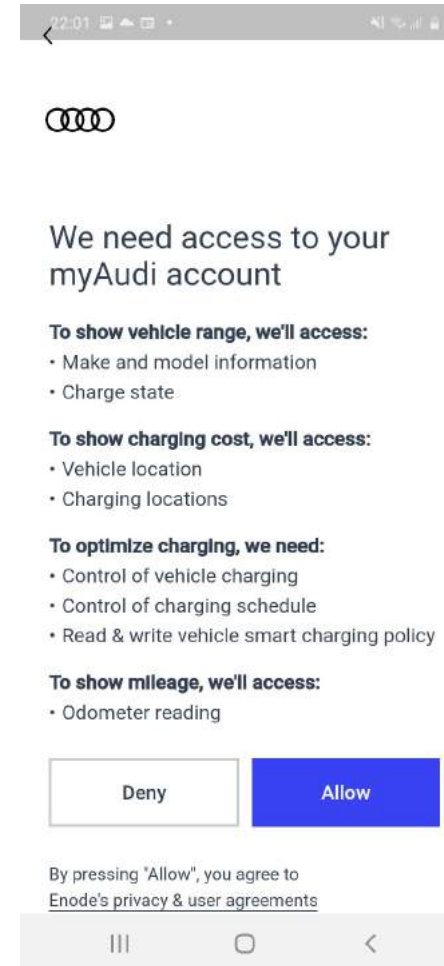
22:01

We need access to your myAudi account

To show vehicle range, we'll access:
• Make and model information
• Charge state

To show charging cost, we'll access:
• Vehicle location
• Charging locations

To optimize charging, we need:
• Control of vehicle charging
• Control of charging schedule
• Read & write vehicle smart charging policy

To show mileage, we'll access:
• Odometer reading

Deny

Allow

By pressing "Allow", you agree to Enode's privacy & user agreements